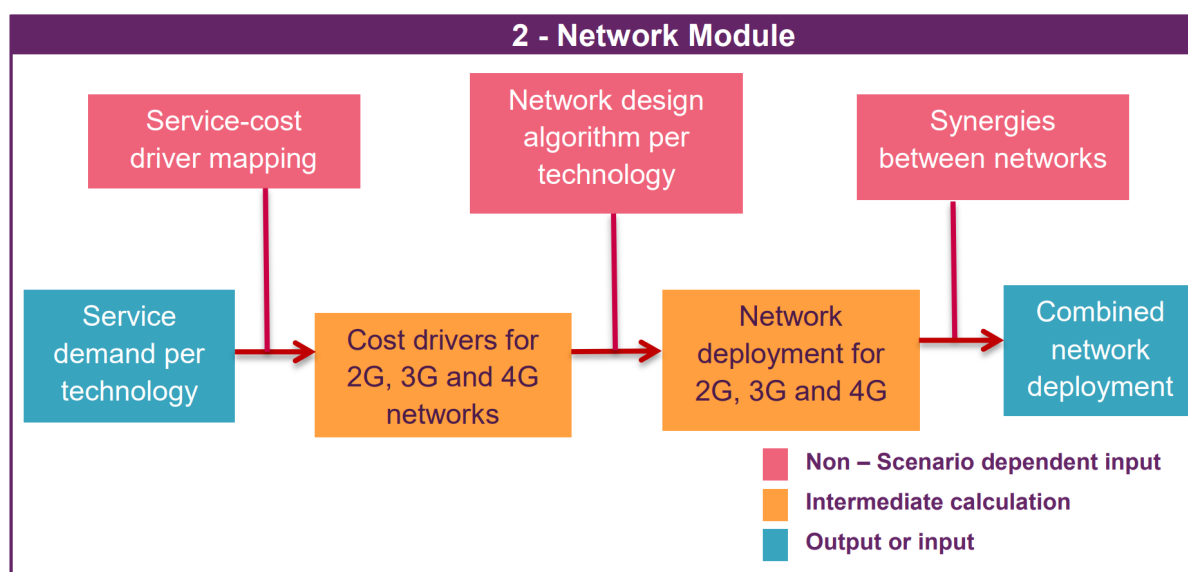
2 - Network Module

Service-cost driver mapping

Network design algorithm per technology

Synergies between networks

Service demand per technology

Cost drivers for 2G, 3G and 4G networks

Network deployment for 2G, 3G and 4G

Combined network deployment

Non – Scenario dependent input

Intermediate calculation

Output or input